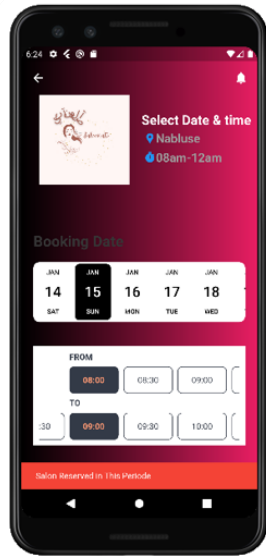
6:24

Select Date & time
Nabluse
08am-12am

Booking Date

| JAN 14 SAT | JAN 15 SUN | JAN 16 MON | JAN 17 TUE | JAN 18 WED |
|---|---|---|---|---|

FROM
08:00 08:30 09:00

TO
:30 09:00 09:30 10:00

Salon Reserved In This Periode